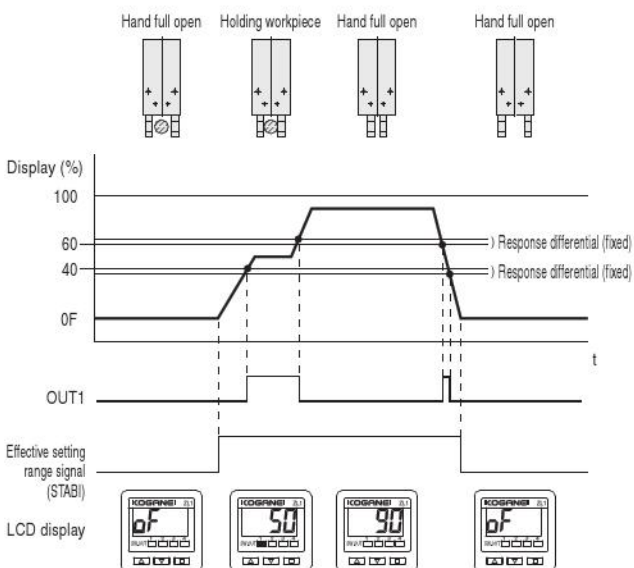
Hand full open
Holding workpiece
Hand full open
Hand full open

Display (%)
100
60
40
0F
Response differential (fixed)
Response differential (fixed)
t

OUT1

Effective setting range signal (STABI)

LCD display
KOGANEI
oF
KOGANEI
50
KOGANEI
90
KOGANEI
oF